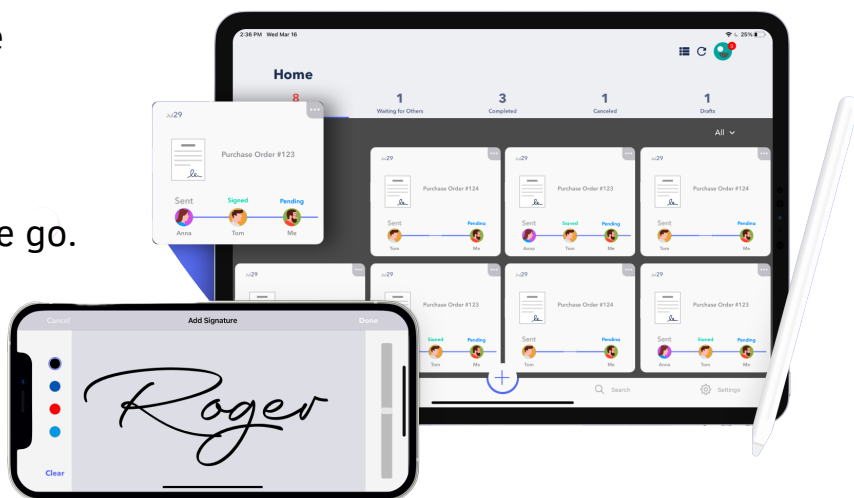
e

e go.

2:36 PM Wed Mar 16

25%

Home

8

1
Waiting for Others

3
Completed

1
Canceled

1
Drafts

All

Jul 29

Purchase Order #123

Sent
Anna

Signed
Tom

Pending
Me

Jul 29

Purchase Order #124

Sent
Tom

Pending
Me

Jul 29

Purchase Order #124

Sent
Anna

Signed
Tom

Pending
Me

Jul 29

Purchase Order #124

Sent
Tom

Pending
Me

Jul 29

Jul 29

Purchase Order #123

Signed

Pending
Me

Jul 29

Purchase Order #124

Sent
Tom

Pending
Me

Jul 29

Purchase Order #124

Sent
Anna

Signed
Tom

Pending
Me

Search

Settings

Cancel

Add Signature

Done

Roger

Clear